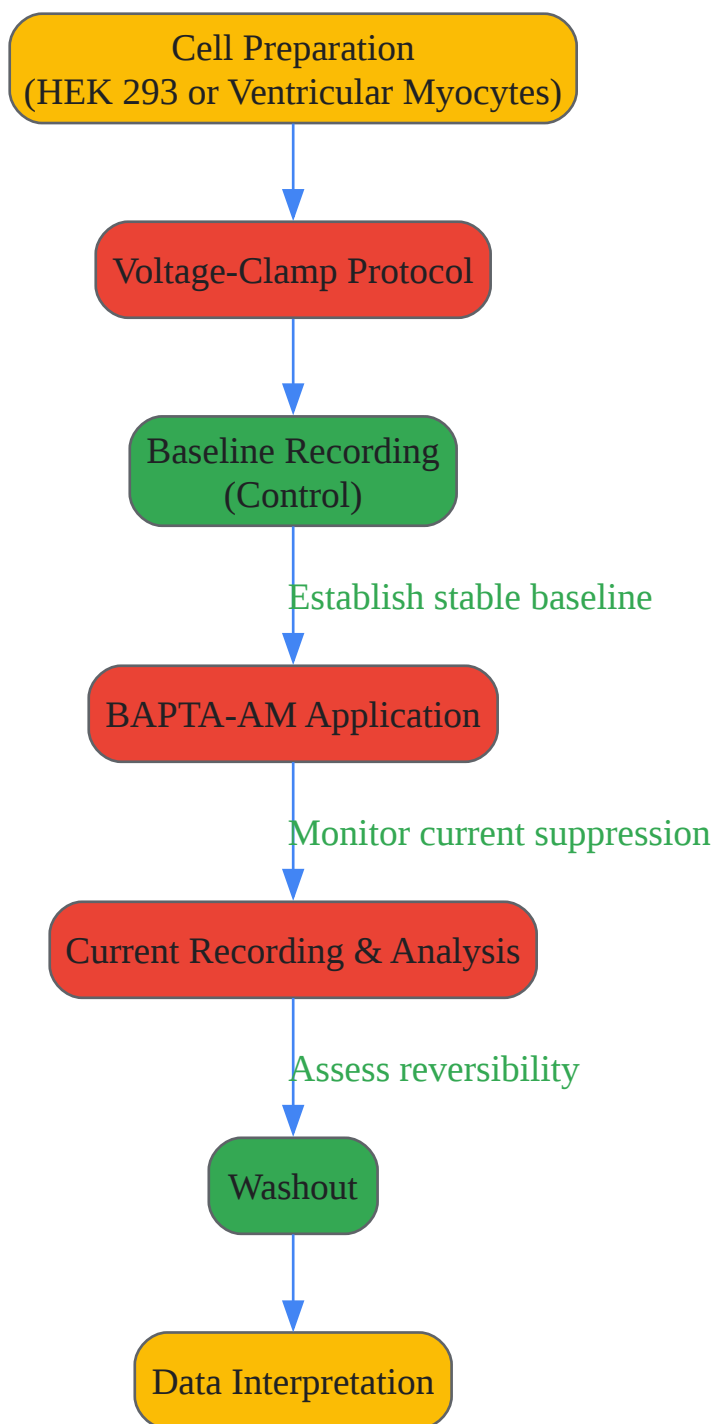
Cell Preparation
(HEK 293 or Ventricular Myocytes)

Voltage-Clamp Protocol

Baseline Recording
(Control)

Establish stable baseline

BAPTA-AM Application

Monitor current suppression

Current Recording & Analysis

Assess reversibility

Washout

Data Interpretation